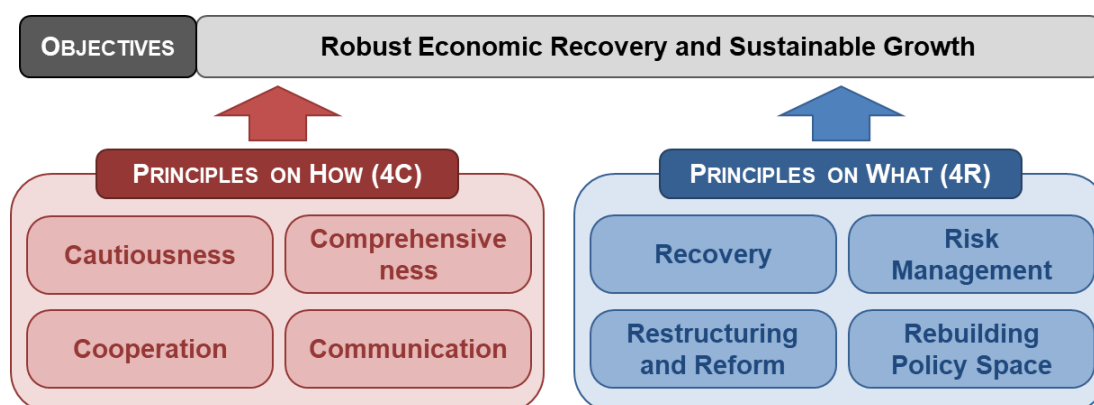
OBJECTIVES

Robust Economic Recovery and Sustainable Growth

PRINCIPLES ON HOW (4C)

Cautiousness

Comprehensiveness

Cooperation

Communication

PRINCIPLES ON WHAT (4R)

Recovery

Risk Management

Restructuring and Reform

Rebuilding Policy Space